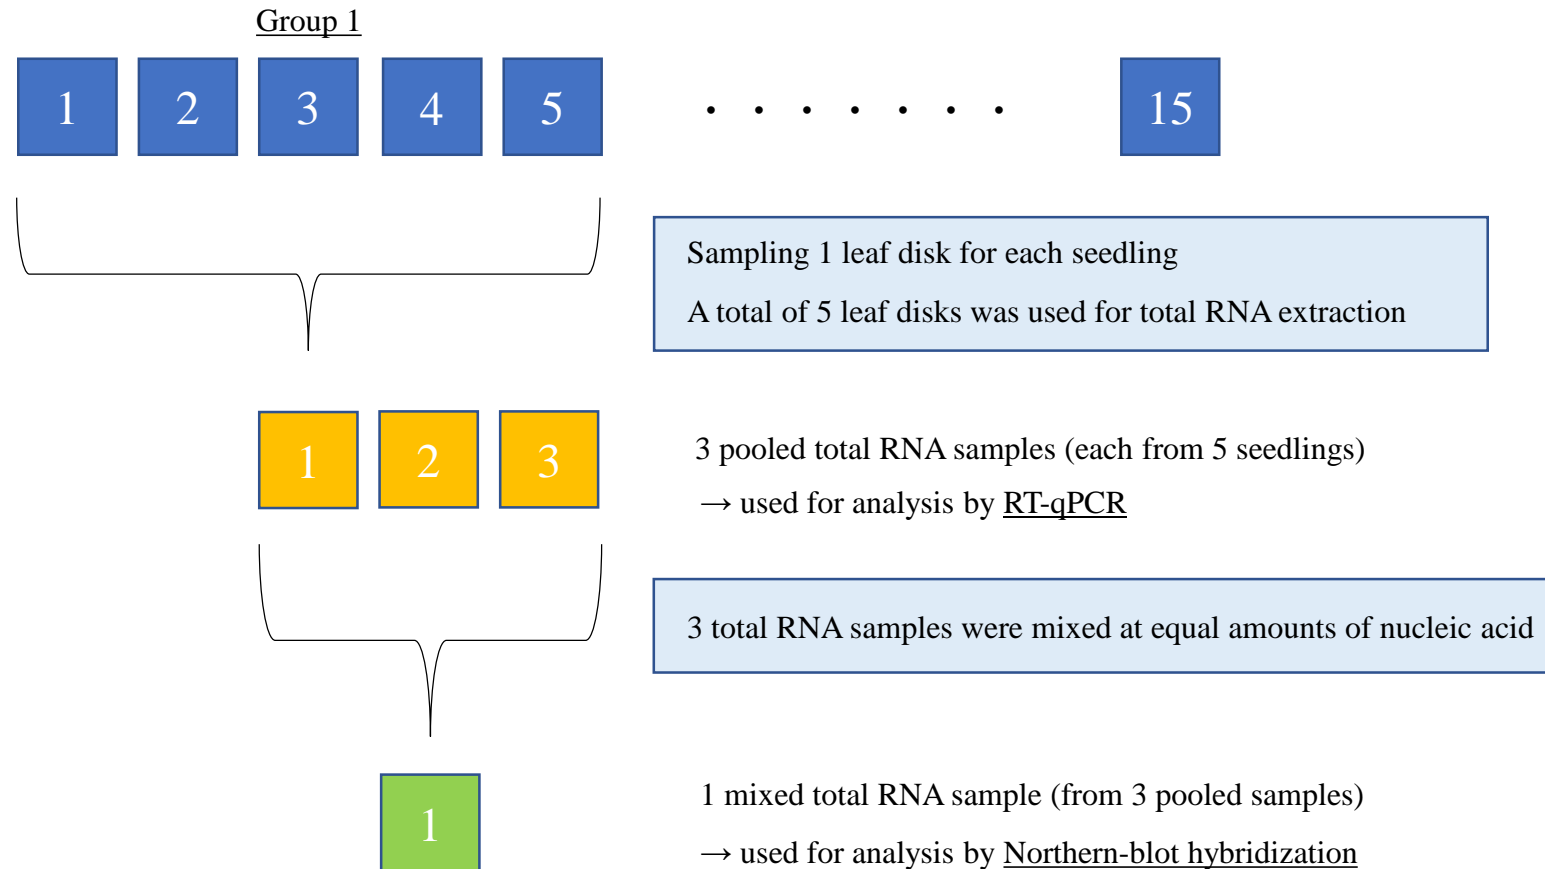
Group 1

1 2 3 4 5 . . . . . . . 15

Sampling 1 leaf disk for each seedling

A total of 5 leaf disks was used for total RNA extraction

1 2 3

3 pooled total RNA samples (each from 5 seedlings)

→ used for analysis by RT-qPCR

3 total RNA samples were mixed at equal amounts of nucleic acid

1

1 mixed total RNA sample (from 3 pooled samples)

→ used for analysis by Northern-blot hybridization